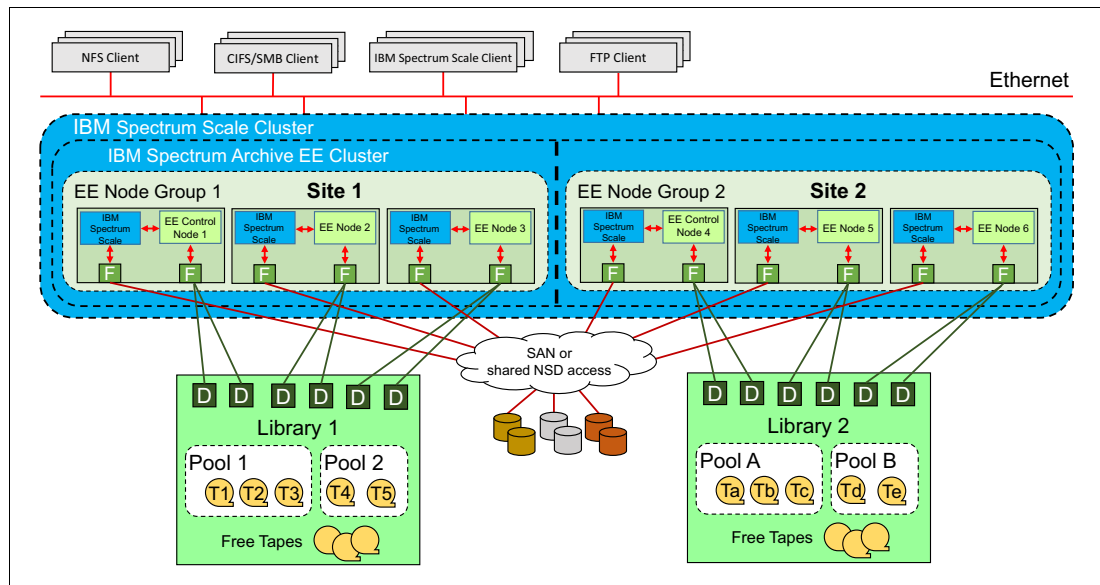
NFS Client
CIFS/SMB Client
IBM Spectrum Scale Client
FTP Client
Ethernet

IBM Spectrum Scale Cluster
IBM Spectrum Archive EE Cluster

EE Node Group 1
Site 1
IBM Spectrum Scale
EE Control Node 1
F
F
IBM Spectrum Scale
EE Node 2
F
F
IBM Spectrum Scale
EE Node 3
F
F

EE Node Group 2
Site 2
IBM Spectrum Scale
EE Control Node 4
F
F
IBM Spectrum Scale
EE Node 5
F
F
IBM Spectrum Scale
EE Node 6
F
F

SAN or shared NSD access

D D D D D D
Library 1
Pool 1
T1 T2 T3
Pool 2
T4 T5
Free Tapes

D D D D D D
Library 2
Pool A
Ta Tb Tc
Pool B
Td Te
Free Tapes